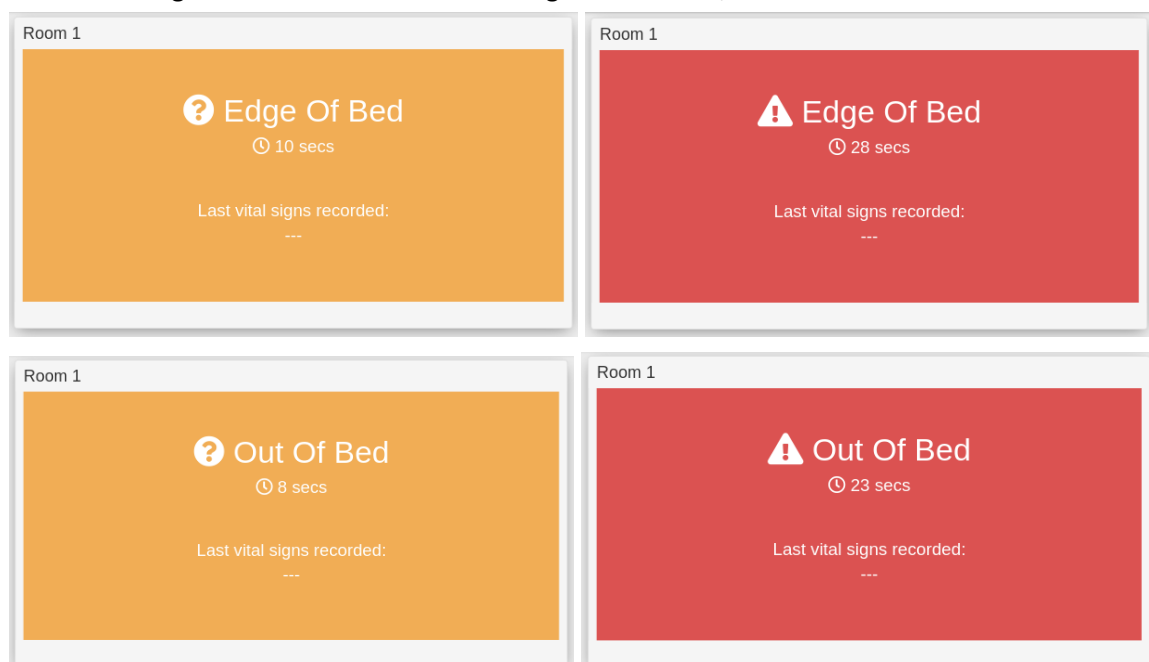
Room 1

Edge Of Bed

10 secs

Last vital signs recorded:

---

Room 1

Edge Of Bed

28 secs

Last vital signs recorded:

---

Room 1

Out Of Bed

8 secs

Last vital signs recorded:

---

Room 1

Out Of Bed

23 secs

Last vital signs recorded:

---